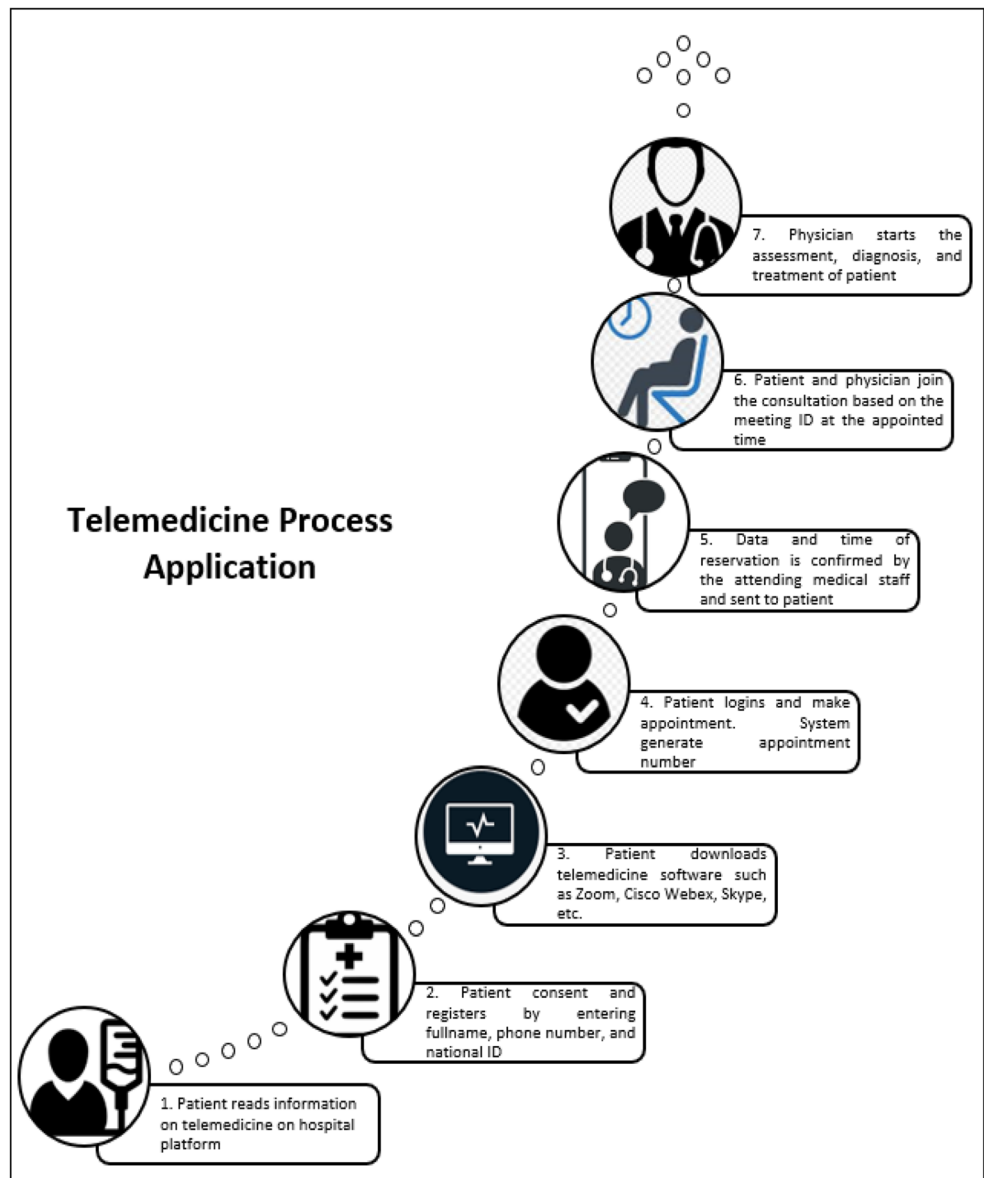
Telemedicine Process Application

7. Physician starts the assessment, diagnosis, and treatment of patient

6. Patient and physician join the consultation based on the meeting ID at the appointed time

5. Data and time of reservation is confirmed by the attending medical staff and sent to patient

4. Patient logins and make appointment. System generate appointment number

3. Patient downloads telemedicine software such as Zoom, Cisco Webex, Skype, etc.

2. Patient consent and registers by entering fullname, phone number, and national ID

1. Patient reads information on telemedicine on hospital platform